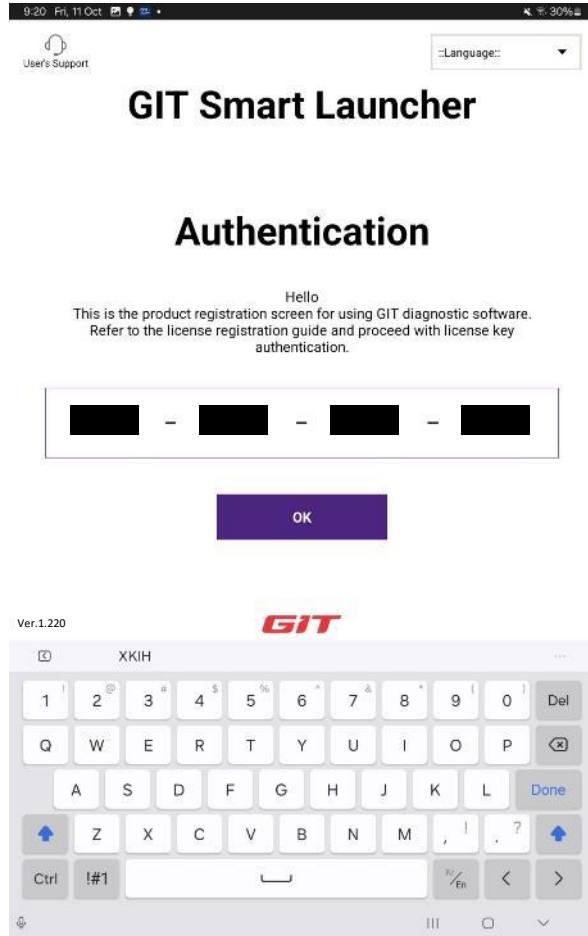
9:20 Fri, 11 Oct 30%

User's Support

::Language::

GIT Smart Launcher

Authentication

Hello
This is the product registration screen for using GIT diagnostic software. Refer to the license registration guide and proceed with license key authentication.

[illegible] - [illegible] - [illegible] - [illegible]

OK

Ver.1.220

GIT

XKIH

1 2 3 4 5 6 7 8 9 0 Del
Q W E R T Y U I O P
A S D F G H J K L Done
Z X C V B N M , .
Ctrl !#1 En